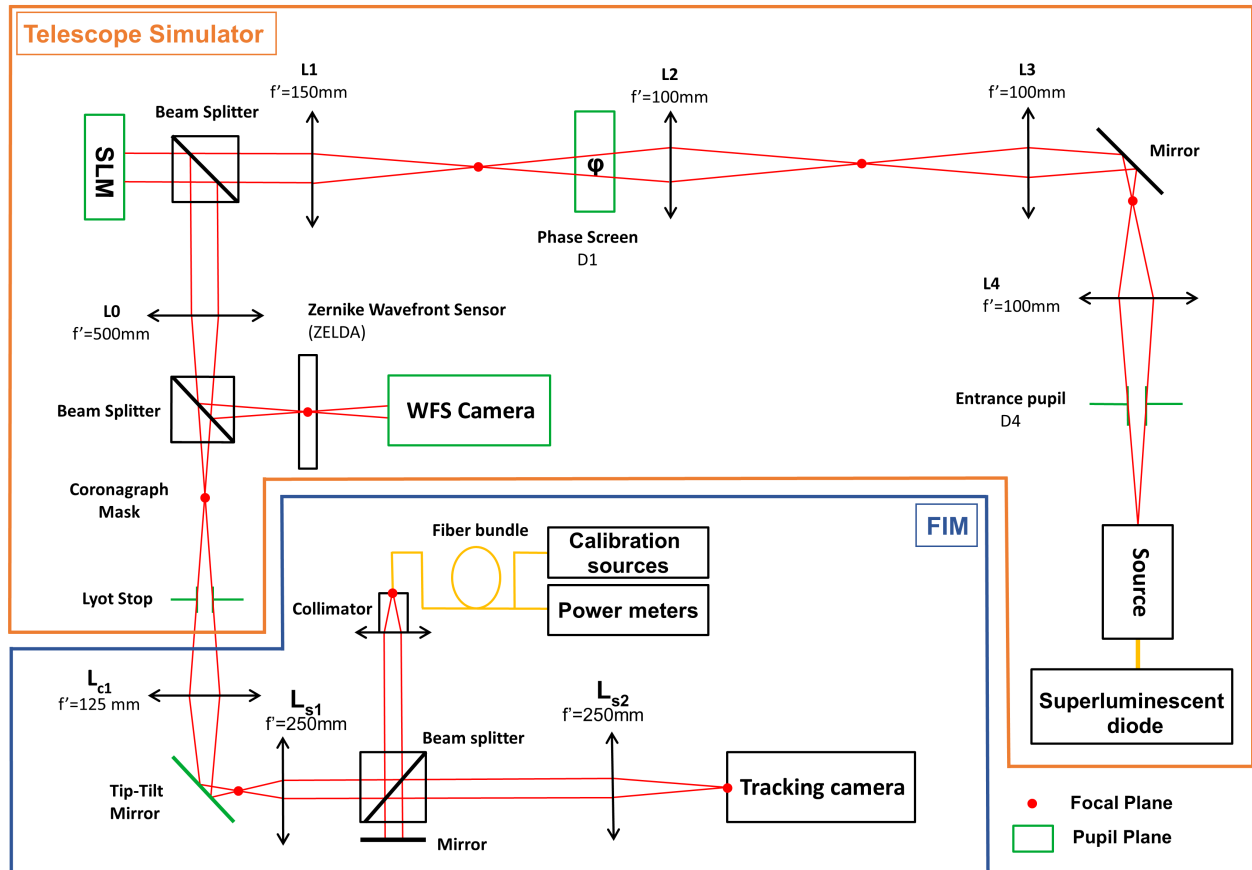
Telescope Simulator

L1
f'=150mm

Beam Splitter

SLM

L2
f'=100mm

φ

Phase Screen
D1

L3
f'=100mm

Mirror

L0
f'=500mm

Zernike Wavefront Sensor
(ZELDA)

L4
f'=100mm

Beam Splitter

WFS Camera

Entrance pupil
D4

Coronagraph
Mask

FIM

Fiber bundle

Calibration sources

Power meters

Source

Lyot Stop

Collimator

$L_{c1}$
f'=125 mm

$L_{s1}$
f'=250mm

$L_{s2}$
f'=250mm

Superluminescent diode

Beam splitter

Tip-Tilt
Mirror

Tracking camera

Mirror

Focal Plane

Pupil Plane